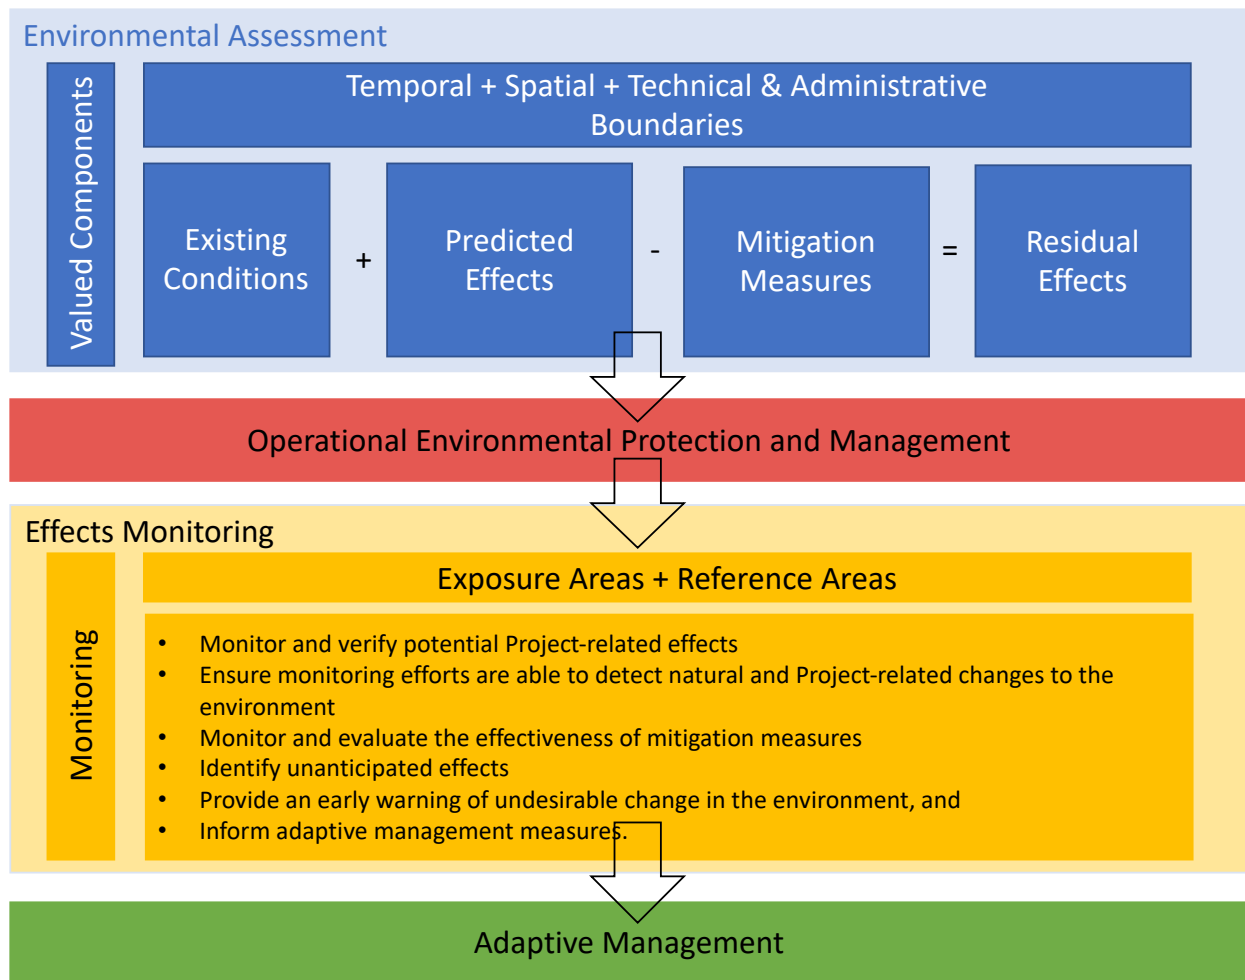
Environmental Assessment

Valued Components

Temporal + Spatial + Technical & Administrative Boundaries

Existing Conditions + Predicted Effects - Mitigation Measures = Residual Effects

Operational Environmental Protection and Management

Effects Monitoring

Monitoring

Exposure Areas + Reference Areas

- Monitor and verify potential Project-related effects
- Ensure monitoring efforts are able to detect natural and Project-related changes to the environment
- Monitor and evaluate the effectiveness of mitigation measures
- Identify unanticipated effects
- Provide an early warning of undesirable change in the environment, and
- Inform adaptive management measures.

Adaptive Management